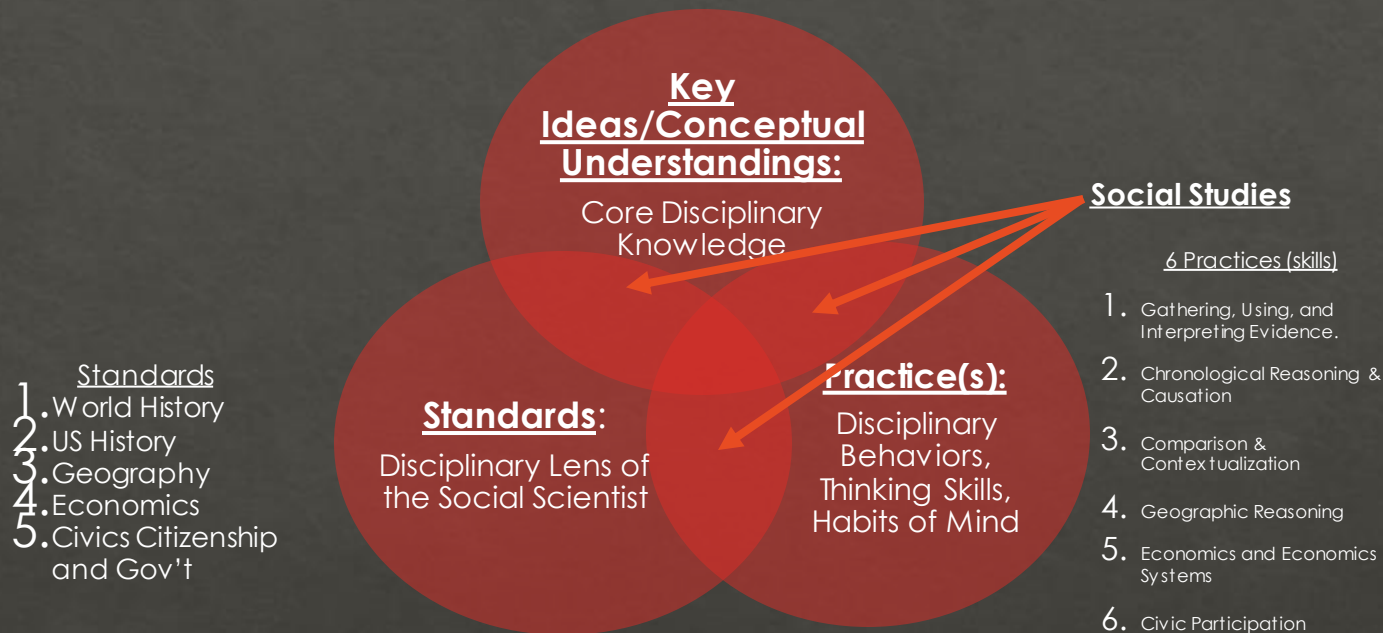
Key Ideas/Conceptual Understandings:

Core Disciplinary Knowledge

Standards:

Disciplinary Lens of the Social Scientist

Practice(s):

Disciplinary Behaviors, Thinking Skills, Habits of Mind

Standards
1. World History
2. US History
3. Geography
4. Economics
5. Civics Citizenship and Gov't

Social Studies

6 Practices (skills)

1. Gathering, Using, and Interpreting Evidence.
2. Chronological Reasoning & Causation
3. Comparison & Contextualization
4. Geographic Reasoning
5. Economics and Economics Systems
6. Civic Participation